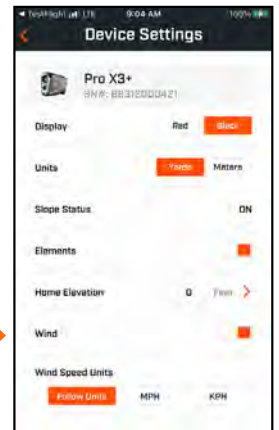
◂ TestFlight LTE 9:04 AM 100%

Device Settings

Pro X3+
SN#: BB31E000421

Display Red Black

Units Yards Meters

Slope Status ON

Elements

Home Elevation 0 Feet

Wind

Wind Speed Units

Follow Units MPH KPH